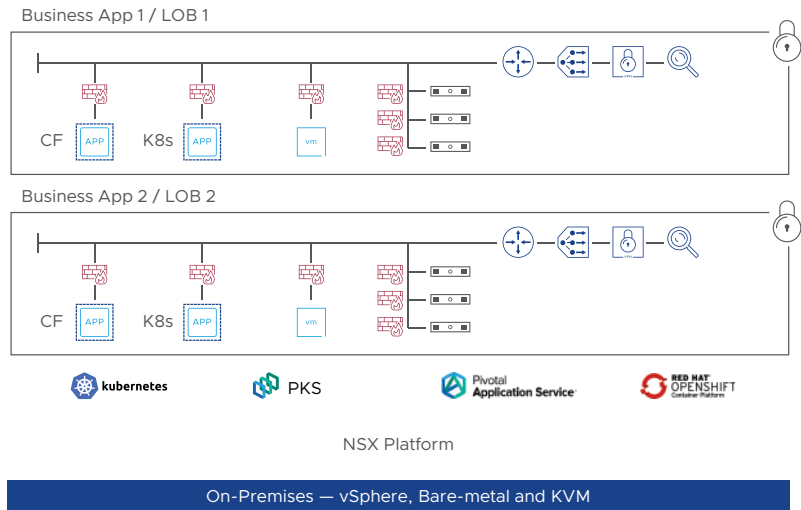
Business App 1 / LOB 1

CF APP

K8s APP

vm

VPN

Business App 2 / LOB 2

CF APP

K8s APP

vm

VPN

kubernetes

PKS

Pivotal Application Service

RED HAT OPENSHIFT Container Platform

NSX Platform

On-Premises — vSphere, Bare-metal and KVM